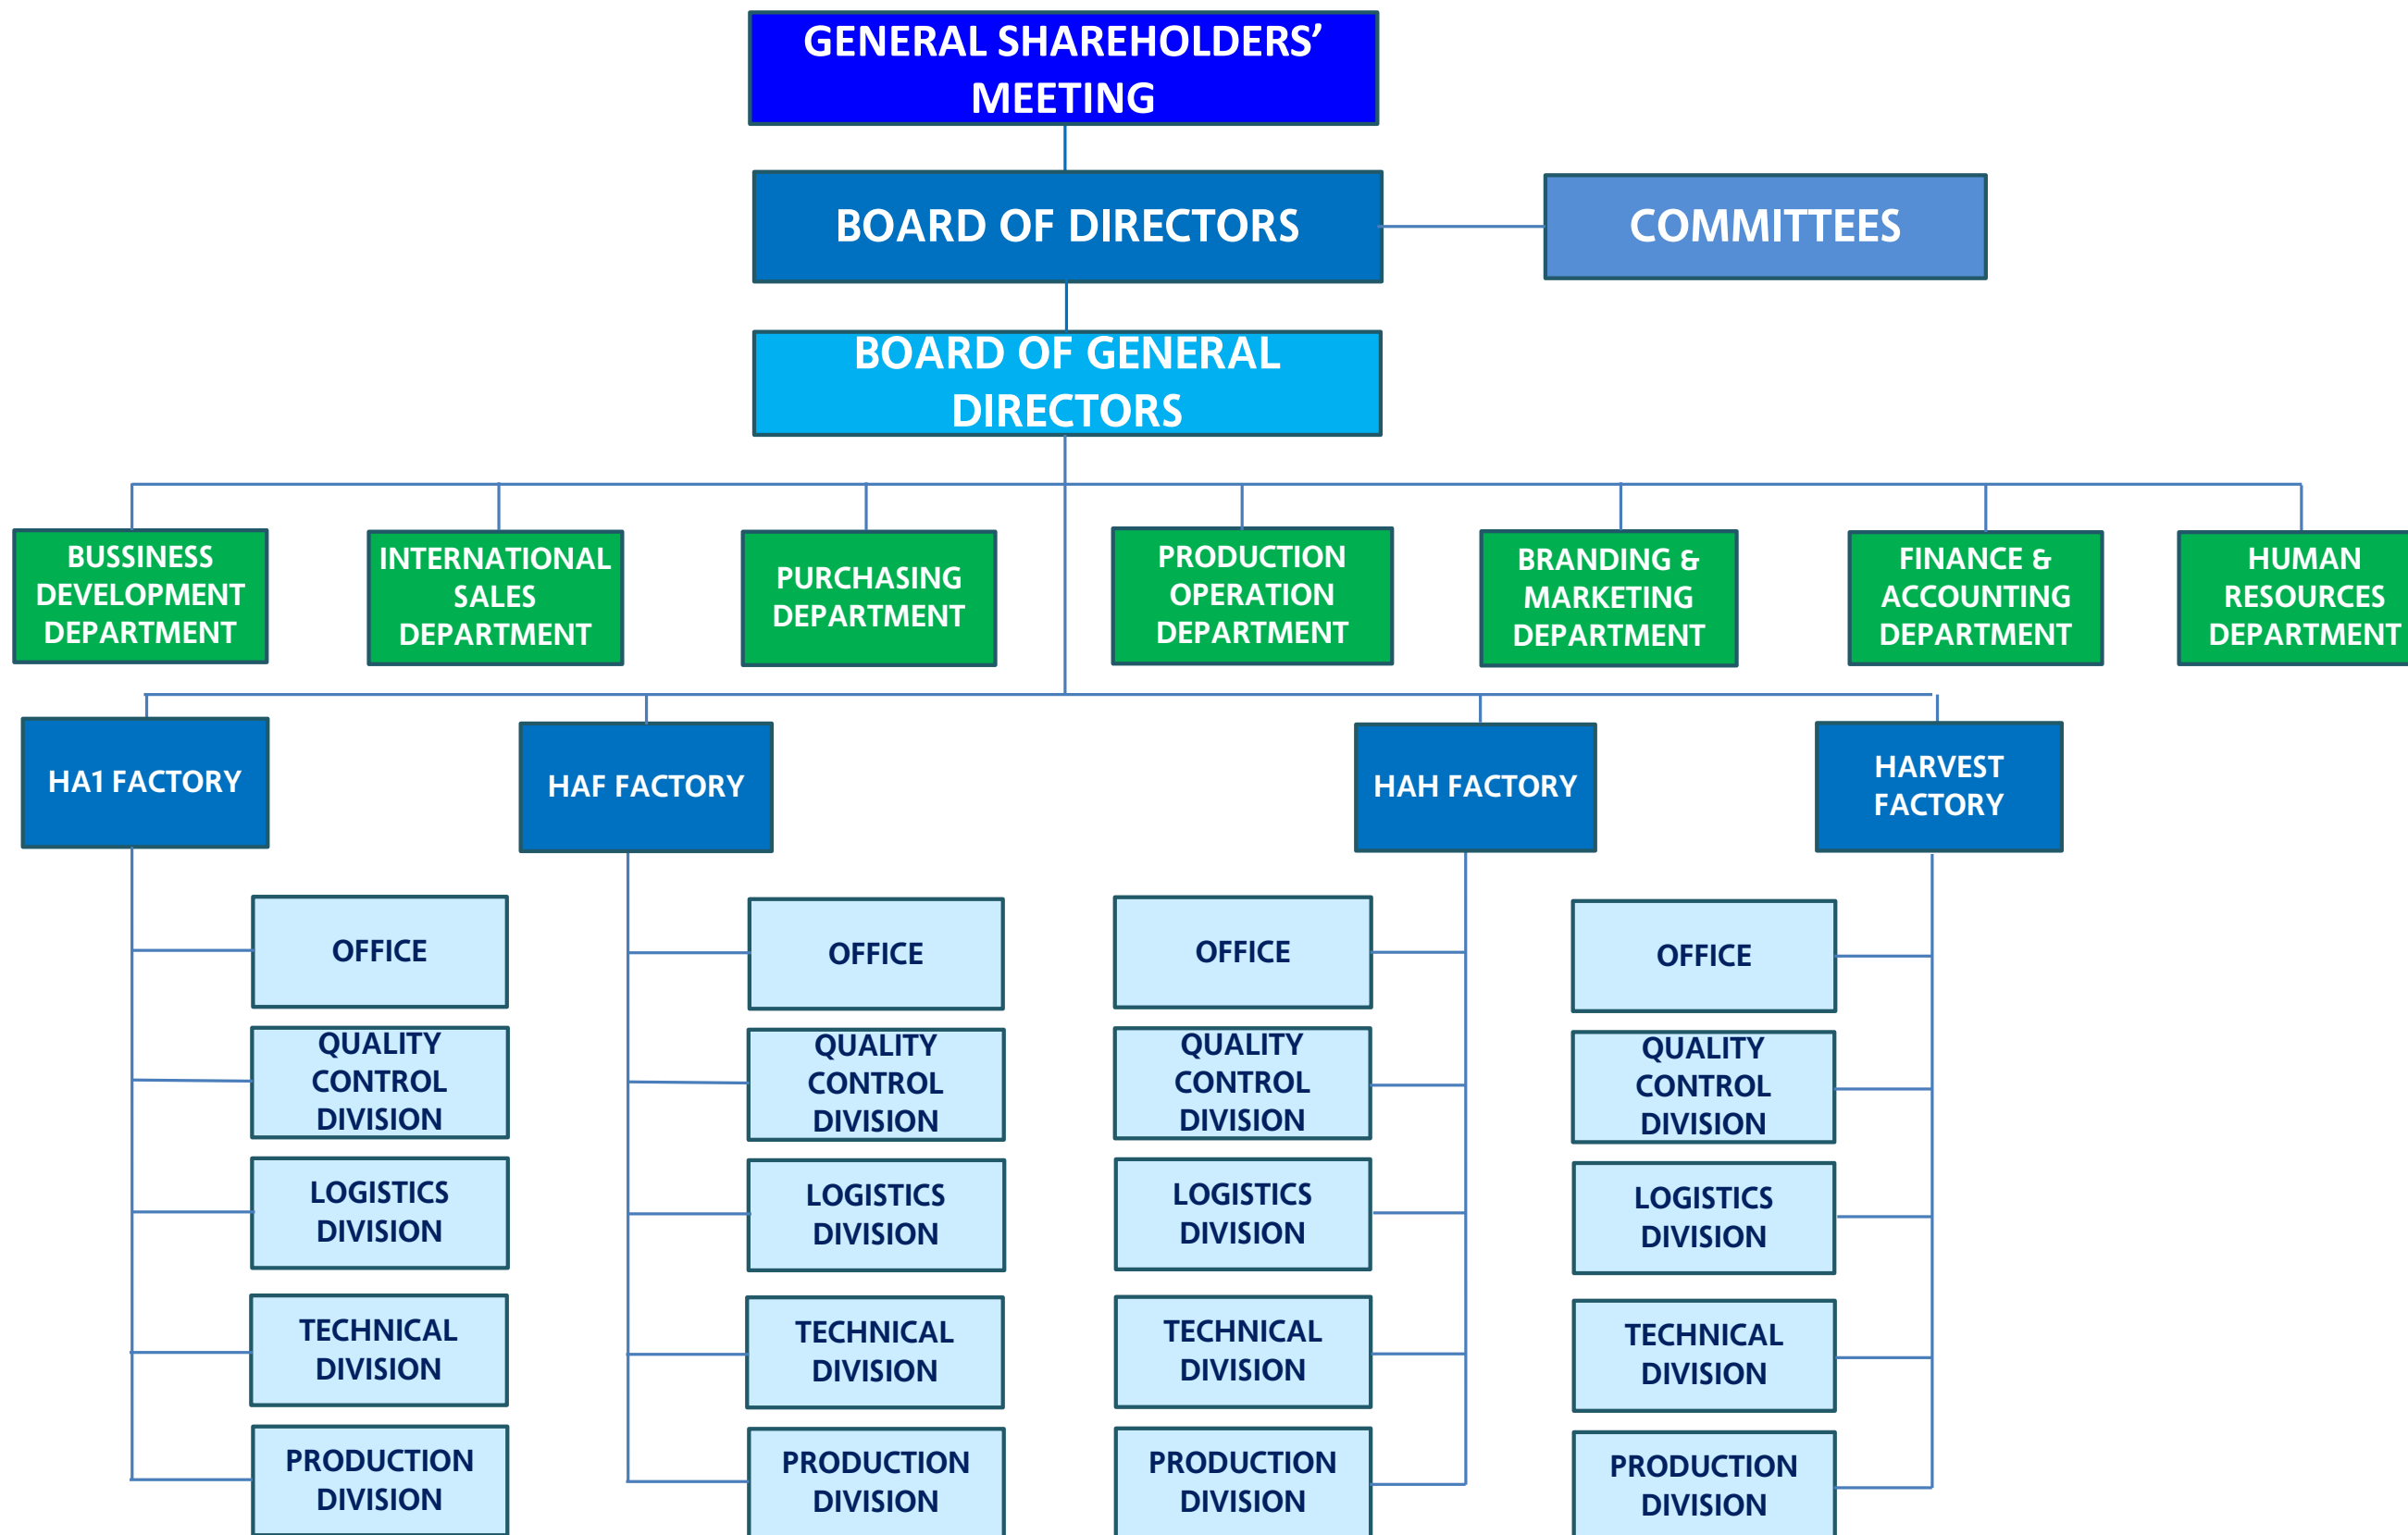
GENERAL SHAREHOLDERS' MEETING

BOARD OF DIRECTORS

COMMITTEES

BOARD OF GENERAL DIRECTORS

BUSSINESS DEVELOPMENT DEPARTMENT

INTERNATIONAL SALES DEPARTMENT

PURCHASING DEPARTMENT

PRODUCTION OPERATION DEPARTMENT

BRANDING & MARKETING DEPARTMENT

FINANCE & ACCOUNTING DEPARTMENT

HUMAN RESOURCES DEPARTMENT

HA1 FACTORY

OFFICE

QUALITY CONTROL DIVISION

LOGISTICS DIVISION

TECHNICAL DIVISION

PRODUCTION DIVISION

HAF FACTORY

OFFICE

QUALITY CONTROL DIVISION

LOGISTICS DIVISION

TECHNICAL DIVISION

PRODUCTION DIVISION

HAH FACTORY

OFFICE

QUALITY CONTROL DIVISION

LOGISTICS DIVISION

TECHNICAL DIVISION

PRODUCTION DIVISION

HARVEST FACTORY

OFFICE

QUALITY CONTROL DIVISION

LOGISTICS DIVISION

TECHNICAL DIVISION

PRODUCTION DIVISION